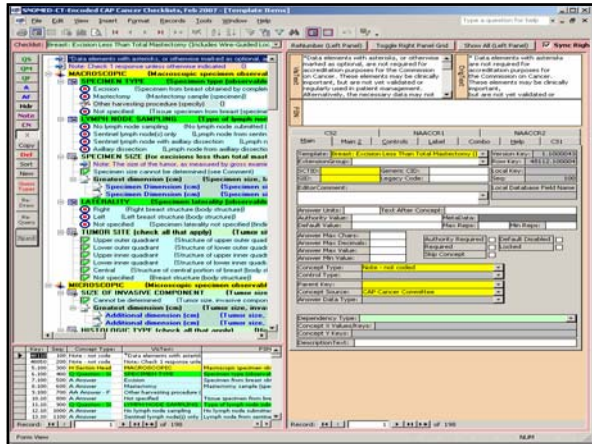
SNOMED-CT-Encoded CAP Cancer Checklists, Feb 2007 - [Template Items]

File Edit View Insert Format Records Tools Window Help

Type a question for help

Checklist: Breast: Excision Less Than Total Mastectomy (Includes Wire-Guided Loc

Refnumber (Left Panel) | Toggle Right Panel Grid | Show All (Left Panel) | Sync Righ

*Data elements with asterisks, or otherwise marked as optional, are
Note: 1 response unless otherwise indicated
MACROSCOPIC (Macroscopic specimen observati
SPECIMEN TYPE (Specimen type (observable
Excision (Specimen from breast obtained by complet
Mastectomy (Mastectomy sample (specimen
Other harvesting procedure (specify) 0
Not specified (Tissue specimen from breast [specime
LYMPH NODE SAMPLING (Type of lymph node
No lymph node sampling (No lymph node submitted (
Sentinel lymph node(s) only (Lymph node from sentin
Sentinel lymph node with axillary dissection (Lymph n
Axillary dissection (Lymph node from axillary dissection
SPECIMEN SIZE (for excisions less than total mast
Note: The size of the tumor, as measured by gross examin
Specimen size cannot be determined (see Comment)
Greatest dimension (cm) (Specimen size, h
Specimen Dimension (cm) (Specimen si
Specimen Dimension (cm) (Specimen si
LATERALITY (Specimen laterality (observable
Right (Right breast structure (body structure))
Left (Left breast structure (body structure))
Not specified (Breast specimen laterality not specified (findi
TUMOR SITE (check all that apply) (Tumor site
Upper outer quadrant (Structure of upper outer quad
Lower outer quadrant (Structure of lower outer quadr
Upper inner quadrant (Structure of upper inner quadr
Lower inner quadrant (Structure of lower inner quadr
Central (Structure of central portion of breast (body st
Not specified (Breast structure (body structure))
MICROSCOPIC (Microscopic specimen observat
SIZE OF INVASIVE COMPONENT (Tumor size, inv
Cannot be determined (Tumor size, invasive compon
Greatest dimension (cm) (Tumor size, inva
Additional dimension (cm) (Tumor size,
Additional dimension (cm) (Tumor size,
HISTOLOGIC TYPE (check all that apply) (Histo

QS
QH
Q#
AF
Hide
Note
CN
Copy
Del
Sort
New
Prev
Next

* Data elements with asterisks, or otherwise marked as optional, are not required for accreditation purposes for the Commission on Cancer. These elements may be clinically important, but are not yet validated or regularly used in patient management. Alternatively, the necessary data may not

* Data elements with asterisks marked as optional, are not required for accreditation purposes for the Commission on Cancer. These elements may be clinically important, but are not yet validated or

CS2 | NAACCR1 | NAACCR2
Main | Main 2 | Controls | Label | Combo | Help | CS1

Template: Breast: Excision Less Than Total Mastectomy (I
Version Key: 1.000004
Row Key: 48112.100004
Local Key:
Seq: 100
Local Database Field Name
SCTID:
Generic CID:
CID:
Legacy Code:
EditorComment:
Answer Units:
Text After Concept:
Authority Value:
MetaData:
Default Value:
Max Reps:
Min Reps:
Answer Max Chars:
Answer Max Decimals:
Answer Max Value:
Answer Min Value:
Authority Required
Required
Skip Concept
Default Disabled
Locked
Concept Type: Note - not coded
Control Type:
Parent Key:
Concept Source: CAP Cancer Committee
Answer Data Type:
Dependency Type:
Concept X Values/Keys:
Concept Y Keys:
DescriptionText:

| Seq | Seq | Concept Type | VisText | Pare |
|---|---|---|---|---|
| 1 | 100 | Note - not coda | *Data elements with asteris | |
| 2 | 400 | 200 Note - not coda | Note: Each 1 response unle | |
| 3 | 300 | H Section Head | MACROSCOPIC | Macroscopic specimen ob |
| 4 | 400 | Q Question - Si | SPECIMEN TYPE | Specimen type (observab |
| 5 | 100 | A Answer | Excision | Specimen from breast obt |
| 6 | 200 | A Answer | Mastectomy | Mastectomy sample (spe |
| 7 | 700 | AA Answer - F | Other harvesting procedure | |
| 8 | 400 | A Answer | Not specified | Tissue specimen from bre |
| 9 | 900 | Q Question - Si | LYMPH NODE SAMPLING | Type of lymph node sam |
| 10 | 1000 | A Answer | No lymph node sampling | No lymph node submitted |
| 11 | 1100 | A Answer | Sentinel lymph node(s) only | Lymph node from sentine |

Record: 1 of 198
Record: 1 of 198

Form View
NUM